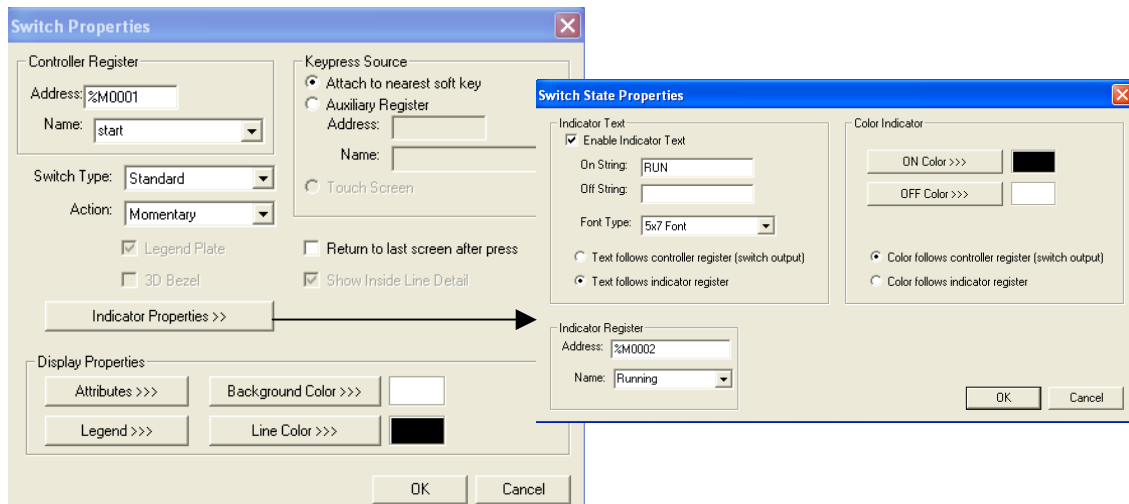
Switch Properties

Controller Register
Address: %M0001
Name: start

Keypress Source
Attach to nearest soft key
Auxiliary Register
Address:
Name:
Touch Screen

Switch Type: Standard
Action: Momentary
Legend Plate
3D Bezel

Return to last screen after press
Show Inside Line Detail

Indicator Properties >>

Display Properties
Attributes >>>
Background Color >>>
Legend >>>
Line Color >>>

OK
Cancel

Switch State Properties

Indicator Text
Enable Indicator Text
On String: RUN
Off String:
Font Type: 5x7 Font
Text follows controller register (switch output)
Text follows indicator register

Color Indicator
ON Color >>>
OFF Color >>>
Color follows controller register (switch output)
Color follows indicator register

Indicator Register
Address: %M0002
Name: Running

OK
Cancel